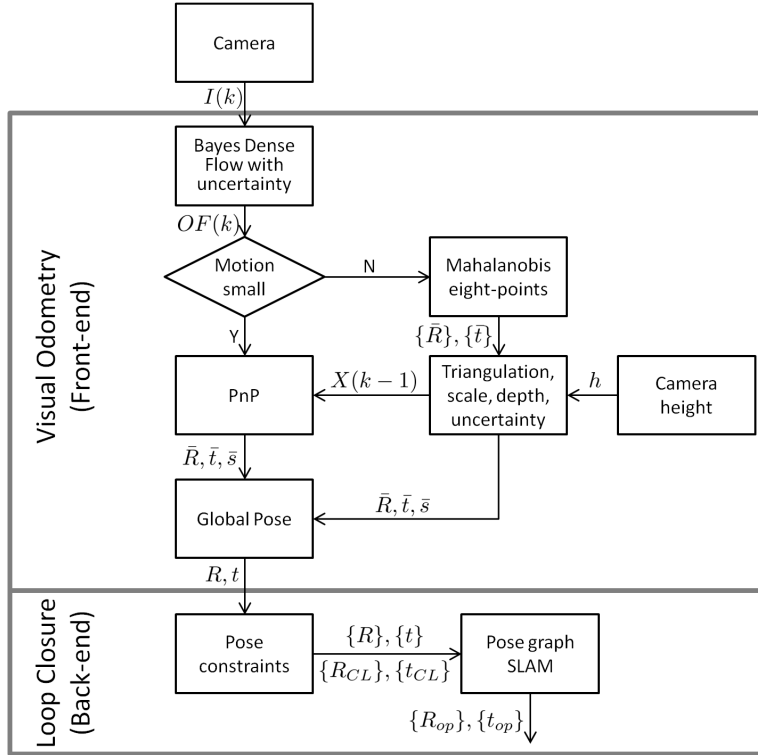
Camera

$I(k)$

Visual Odometry (Front-end)

Bayes Dense Flow with uncertainty

$OF(k)$

Motion small

N

Mahalanobis eight-points

Y

$\{\bar{R}\}, \{\bar{t}\}$

PnP

$X(k-1)$

Triangulation, scale, depth, uncertainty

$h$

Camera height

$\bar{R}, \bar{t}, \bar{s}$

Global Pose

$\bar{R}, \bar{t}, \bar{s}$

$R, t$

Loop Closure (Back-end)

Pose constraints

$\{R\}, \{t\}$

$\{R_{CL}\}, \{t_{CL}\}$

Pose graph SLAM

$\{R_{op}\}, \{t_{op}\}$